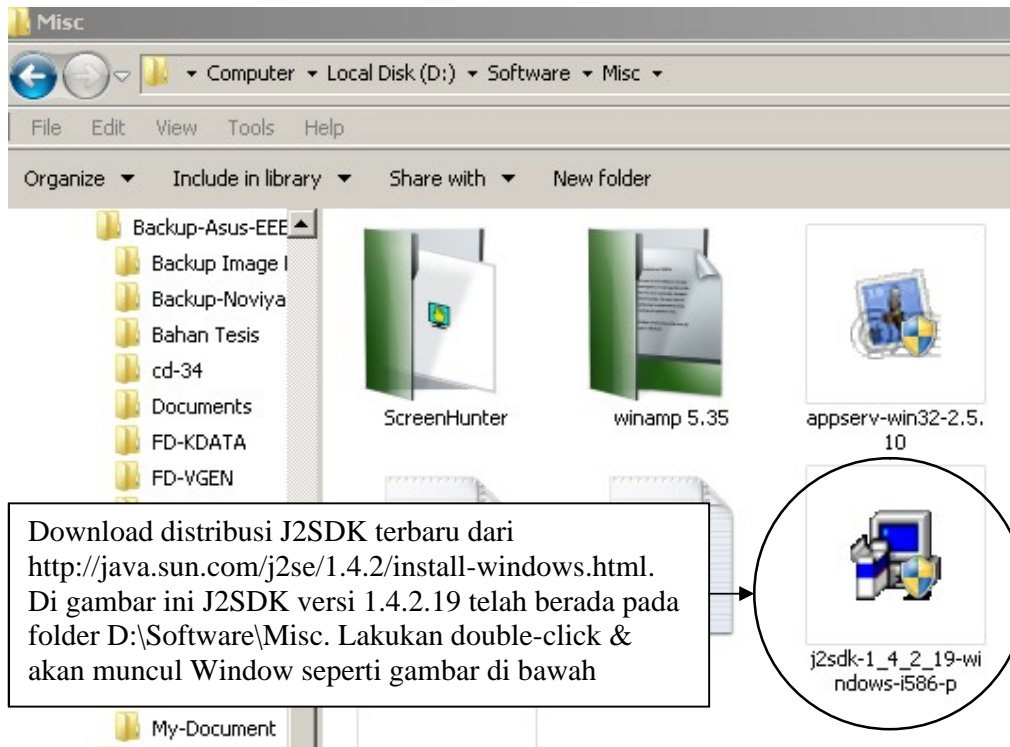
Misc

Computer ▸ Local Disk (D:) ▸ Software ▸ Misc ▸

File Edit View Tools Help

Organize ▾ Include in library ▾ Share with ▾ New folder

Backup-Asus-EEE
Backup Image I
Backup-Noviya
Bahan Tesis
cd-34
Documents
FD-KDATA
FD-VGEN
My-Document

ScreenHunter

winamp 5.35

appserv-win32-2.5.10

Download distribusi J2SDK terbaru dari http://java.sun.com/j2se/1.4.2/install-windows.html. Di gambar ini J2SDK versi 1.4.2.19 telah berada pada folder D:\Software\Misc. Lakukan double-click & akan muncul Window seperti gambar di bawah

j2sdk-1_4_2_19-windows-i586-p